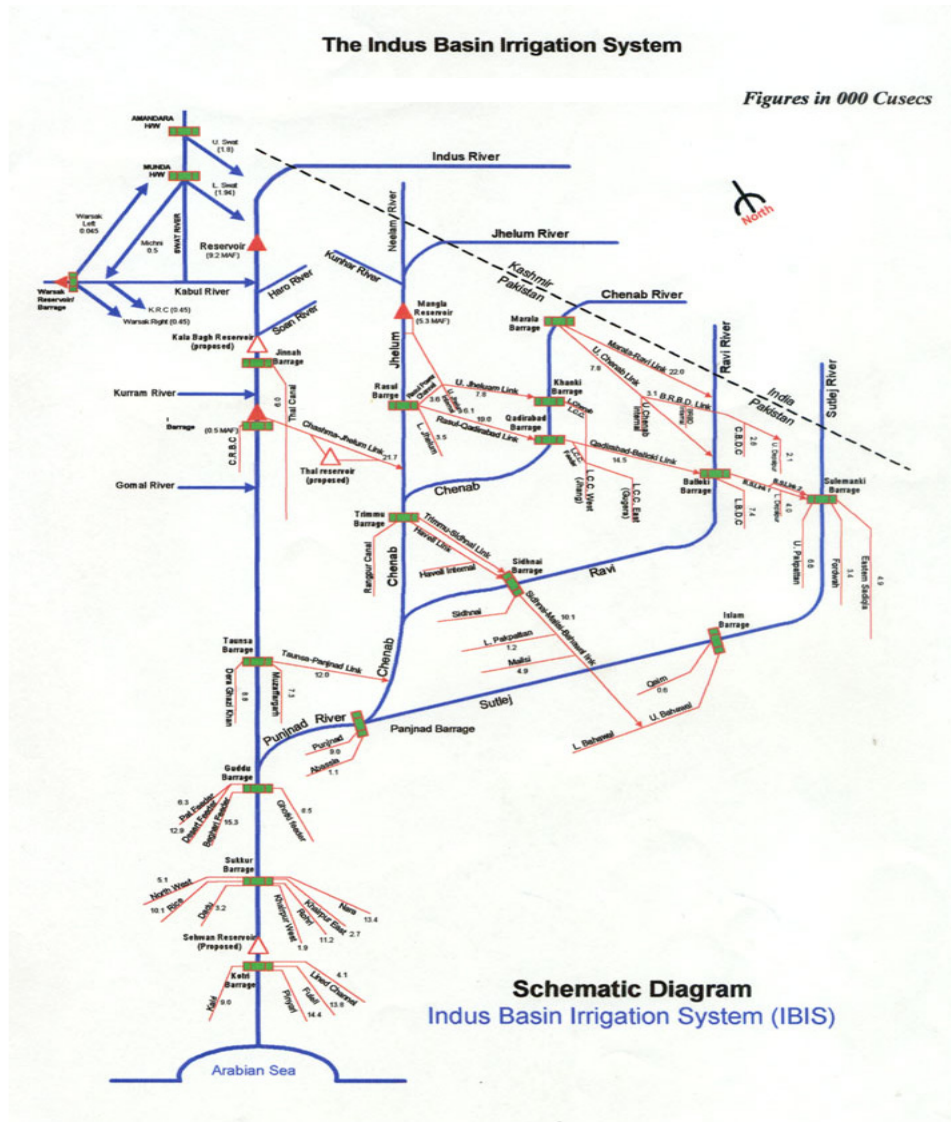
The Indus Basin Irrigation System

Figures in 000 Cusecs

North

AMANDARA H/W
U. Swat (1.8)
MUNDA H/W
L. Swat (1.96)
Warsak Left 0.065
Michni 0.5
SWAT RIVER
Warsak Reservoir/ Barrage
K.R.C (0.45)
Warsak Right (0.45)
Kabul River
Reservoir (9.2 MAF)
Indus River
Haro River
Soan River
Kala Bagh Reservoir (proposed)
Jinnah Barrage
Thal Canal
6.0
Kurram River
Barrage
(0.5 MAF)
C.R.B.C
Chashma-Jhelum Link
21.7
Thal reservoir (proposed)
Gomal River
Kunhar River
Neelam River
Jhelum River
Kashmir
Pakistan
Mangla Reservoir (5.3 MAF)
Jhelum
Chenab River
Marala Barrage
Marala-Ravi Link 22.0
U. Chenab Link 7.6
3.1 B.R.B.D. Link
Rasul Barrage
U. Jhelum Link 7.6
3.6
6.1
19.0
Rasul-Qadirabad Link
L. Jhelum 5.5
Khanki Barrage
Qadirabad Barrage
Qadirabad-Balloki Link 18.5
L.C.C. West (Jhang)
L.C.C. East (Gogera)
U Chenab Internal
Ravi River
India
Pakistan
C.B.D.C 2.6
U. Dipalpur 2.1
Balloki Barrage
L.B.D.C 7.4
4.0
L. Dipalpur
Sutlej River
Sulemanki Barrage
U. Pakpattan 6.6
Fordwah 3.4
Eastern Sadiqia 4.9
Chenab
Trimmu Barrage
Trimmu-Sidhnai Link
Haveli Link
Haveli Internal
Rangpur Canal
Sidhnai Barrage
Sidhnai
Sidhnai-Mailsi-Bahawal link
10.1
Ravi
L. Pakpattan 1.2
Mailsi 4.9
Islam Barrage
Qaim 0.6
U. Bahawal
L. Bahawal
Sutlej
Taunsa Barrage
Taunsa-Panjnad Link 12.0
Dera Ghazi Khan 8.9
Muzaffargarh 7.3
Chenab
Panjnad River
Panjnad Barrage
Punjnad 9.0
Abbasia 1.1
Guddu Barrage
Pat Feeder 6.3
Desert Feeder 12.9
Beghari Feeder 15.3
Ghotki Feeder 8.5
Sukkur Barrage
5.1 North West
10.1 Rice
Dadu 3.2
Khairpur West
Rohri 11.2
Khairpur East 2.7
Nara 13.4
1.9
Sehwan Reservoir (Proposed)
Kotri Barrage
Kalri 9.0
Pinyari 14.4
Fuleli 13.8
Lined Channel 4.1
Arabian Sea

Schematic Diagram
Indus Basin Irrigation System (IBIS)